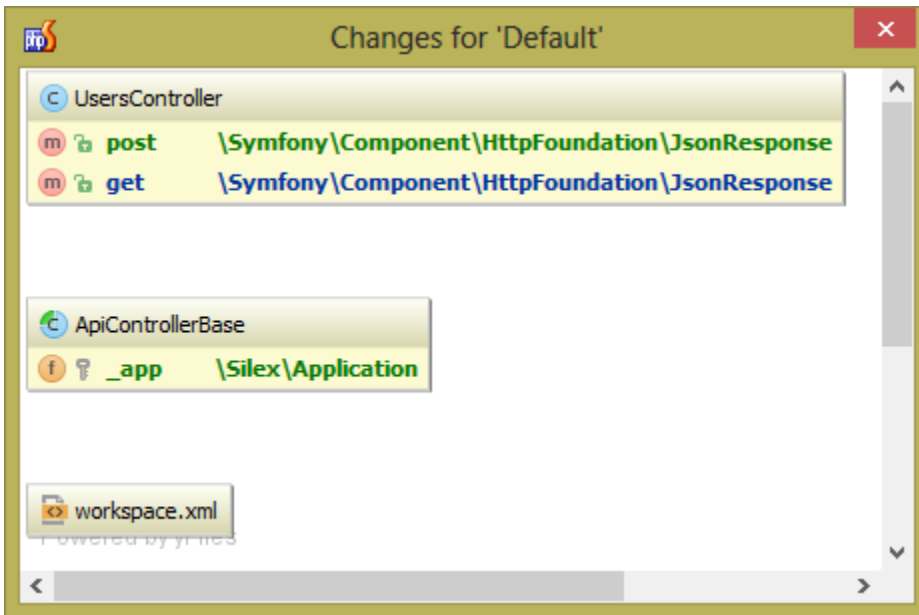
Changes for 'Default'

C UsersController

m post \Symfony\Component\HttpFoundation\JsonResponse

m get \Symfony\Component\HttpFoundation\JsonResponse

C ApiControllerBase

f _app \Silex\Application

workspace.xml

Powered by yFiles